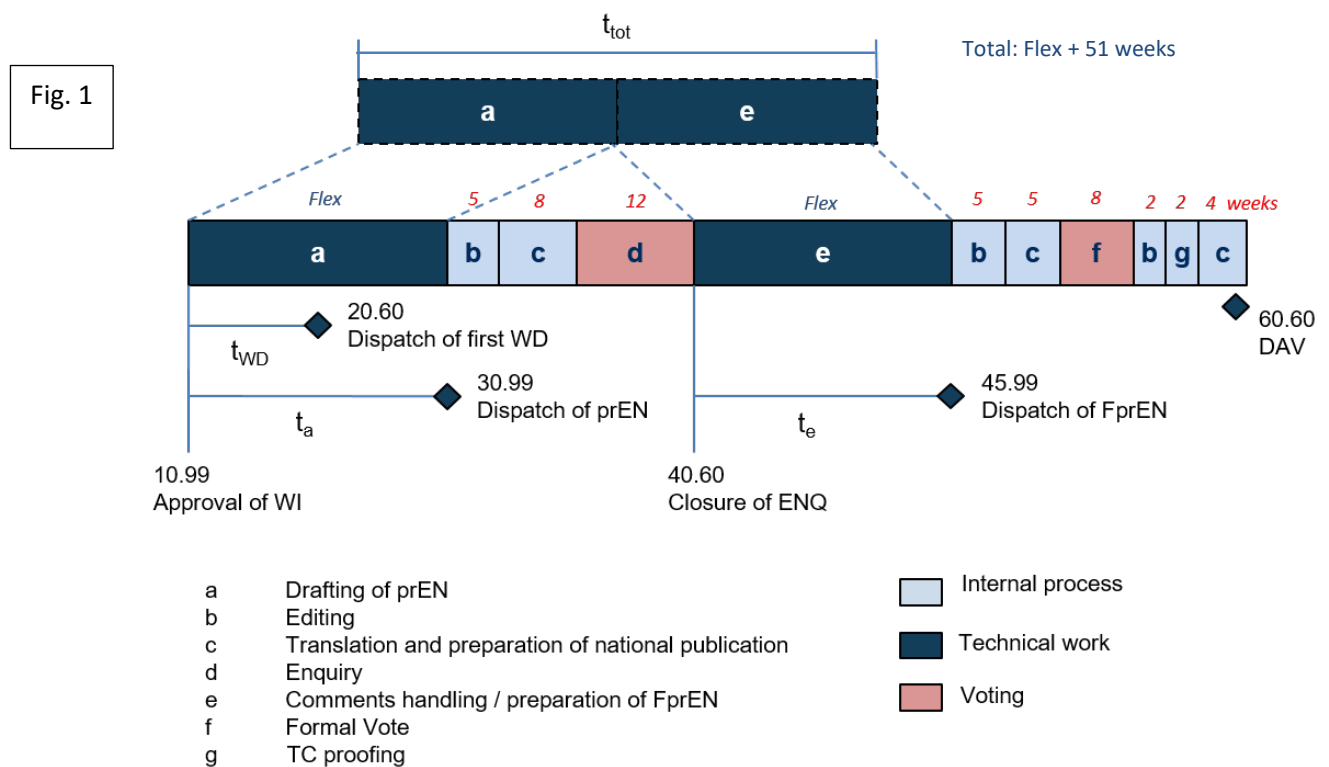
Fig. 1

$t_{tot}$

Total: Flex + 51 weeks

a
e

Flex 5 8 12 Flex 5 5 8 2 2 4 weeks

a b c d e b c f b g c

20.60
Dispatch of first WD

$t_{WD}$

30.99
Dispatch of prEN

$t_a$

10.99
Approval of WI

40.60
Closure of ENQ

45.99
Dispatch of FprEN

$t_e$

60.60
DAV

a Drafting of prEN
b Editing
c Translation and preparation of national publication
d Enquiry
e Comments handling / preparation of FprEN
f Formal Vote
g TC proofing

Internal process
Technical work
Voting